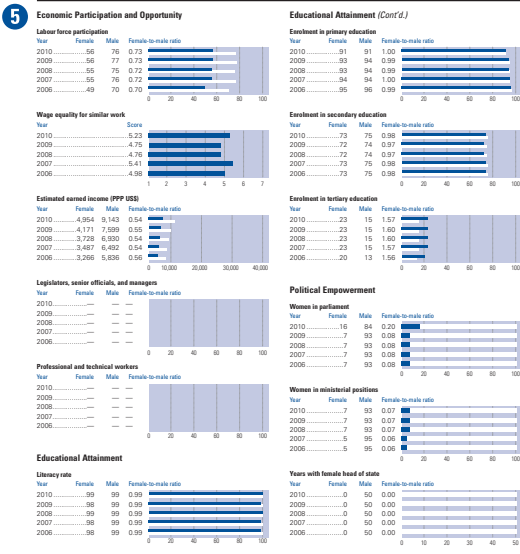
5

Economic Participation and Opportunity

Labour force participation

| Year | Female | Male | Female-to-male ratio |
|---|---|---|---|
| 2010 | 56 | 76 | 0.73 |
| 2009 | 56 | 77 | 0.73 |
| 2008 | 55 | 75 | 0.72 |
| 2007 | 55 | 76 | 0.72 |
| 2006 | 49 | 70 | 0.70 |

0 20 40 60 80 100

Wage equality for similar work

| Year | Score |
|---|---|
| 2010 | 5.23 |
| 2009 | 4.75 |
| 2008 | 4.76 |
| 2007 | 5.41 |
| 2006 | 4.98 |

1 2 3 4 5 6 7

Estimated earned income (PPP US$)

| Year | Female | Male | Female-to-male ratio |
|---|---|---|---|
| 2010 | 4,954 | 9,143 | 0.54 |
| 2009 | 4,171 | 7,599 | 0.55 |
| 2008 | 3,728 | 6,930 | 0.54 |
| 2007 | 3,487 | 6,492 | 0.54 |
| 2006 | 3,266 | 5,836 | 0.56 |

0 10,000 20,000 30,000 40,000

Legislators, senior officials, and managers

| Year | Female | Male | Female-to-male ratio |
|---|---|---|---|
| 2010 | — | — | — |
| 2009 | — | — | — |
| 2008 | — | — | — |
| 2007 | — | — | — |
| 2006 | — | — | — |

0 20 40 60 80 100

Professional and technical workers

| Year | Female | Male | Female-to-male ratio |
|---|---|---|---|
| 2010 | — | — | — |
| 2009 | — | — | — |
| 2008 | — | — | — |
| 2007 | — | — | — |
| 2006 | — | — | — |

0 20 40 60 80 100

Educational Attainment

Literacy rate

| Year | Female | Male | Female-to-male ratio |
|---|---|---|---|
| 2010 | 99 | 99 | 0.99 |
| 2009 | 98 | 99 | 0.99 |
| 2008 | 98 | 99 | 0.99 |
| 2007 | 98 | 99 | 0.99 |
| 2006 | 98 | 99 | 0.99 |

0 20 40 60 80 100

Educational Attainment (Cont'd.)

Enrolment in primary education

| Year | Female | Male | Female-to-male ratio |
|---|---|---|---|
| 2010 | 91 | 91 | 1.00 |
| 2009 | 93 | 94 | 0.99 |
| 2008 | 93 | 94 | 0.99 |
| 2007 | 94 | 94 | 1.00 |
| 2006 | 95 | 96 | 0.99 |

0 20 40 60 80 100

Enrolment in secondary education

| Year | Female | Male | Female-to-male ratio |
|---|---|---|---|
| 2010 | 73 | 75 | 0.98 |
| 2009 | 72 | 74 | 0.97 |
| 2008 | 72 | 74 | 0.97 |
| 2007 | 73 | 75 | 0.98 |
| 2006 | 73 | 75 | 0.98 |

0 20 40 60 80 100

Enrolment in tertiary education

| Year | Female | Male | Female-to-male ratio |
|---|---|---|---|
| 2010 | 23 | 15 | 1.57 |
| 2009 | 23 | 15 | 1.60 |
| 2008 | 23 | 15 | 1.60 |
| 2007 | 23 | 15 | 1.57 |
| 2006 | 20 | 13 | 1.56 |

0 20 40 60 80 100

Political Empowerment

Women in parliament

| Year | Female | Male | Female-to-male ratio |
|---|---|---|---|
| 2010 | 16 | 84 | 0.20 |
| 2009 | 7 | 93 | 0.08 |
| 2008 | 7 | 93 | 0.08 |
| 2007 | 7 | 93 | 0.08 |
| 2006 | 7 | 93 | 0.08 |

0 20 40 60 80 100

Women in ministerial positions

| Year | Female | Male | Female-to-male ratio |
|---|---|---|---|
| 2010 | 7 | 93 | 0.07 |
| 2009 | 7 | 93 | 0.07 |
| 2008 | 7 | 93 | 0.07 |
| 2007 | 5 | 95 | 0.06 |
| 2006 | 5 | 95 | 0.06 |

0 20 40 60 80 100

Years with female head of state

| Year | Female | Male | Female-to-male ratio |
|---|---|---|---|
| 2010 | 0 | 50 | 0.00 |
| 2009 | 0 | 50 | 0.00 |
| 2008 | 0 | 50 | 0.00 |
| 2007 | 0 | 50 | 0.00 |
| 2006 | 0 | 50 | 0.00 |

0 10 20 30 40 50